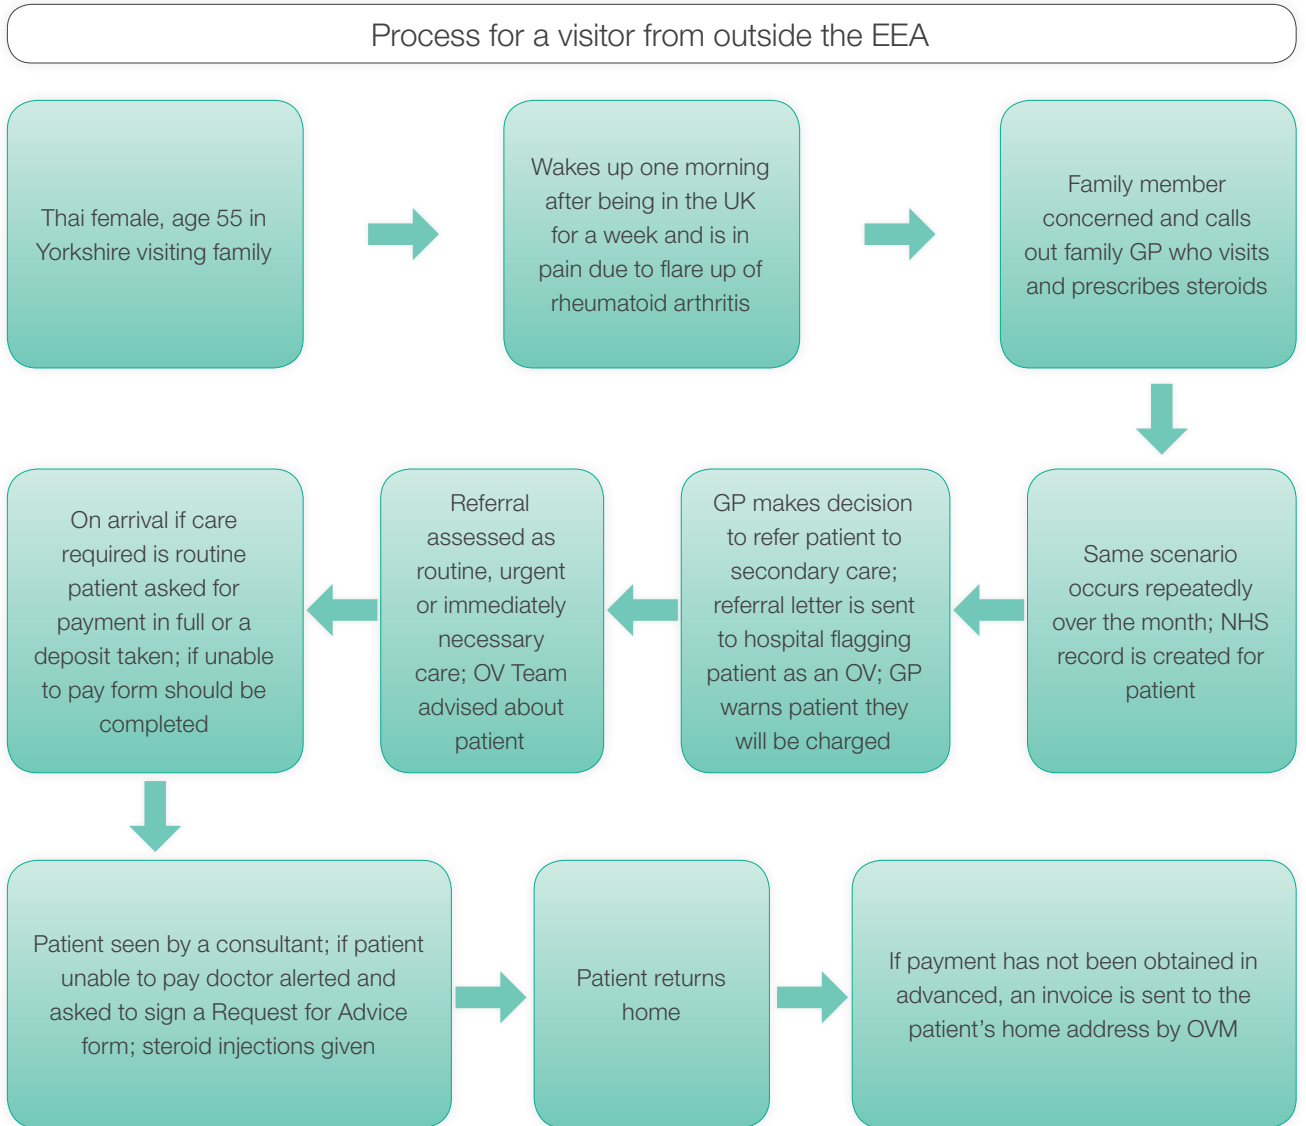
Process for a visitor from outside the EEA

Thai female, age 55 in Yorkshire visiting family

Wakes up one morning after being in the UK for a week and is in pain due to flare up of rheumatoid arthritis

Family member concerned and calls out family GP who visits and prescribes steroids

Same scenario occurs repeatedly over the month; NHS record is created for patient

GP makes decision to refer patient to secondary care; referral letter is sent to hospital flagging patient as an OV; GP warns patient they will be charged

Referral assessed as routine, urgent or immediately necessary care; OV Team advised about patient

On arrival if care required is routine patient asked for payment in full or a deposit taken; if unable to pay form should be completed

Patient seen by a consultant; if patient unable to pay doctor alerted and asked to sign a Request for Advice form; steroid injections given

Patient returns home

If payment has not been obtained in advanced, an invoice is sent to the patient's home address by OVM